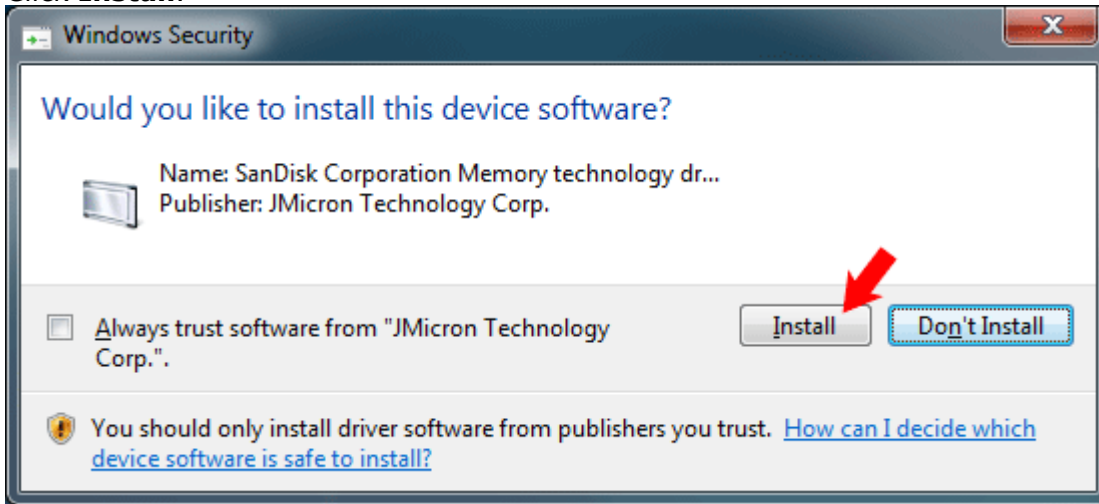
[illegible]

Windows Security

Would you like to install this device software?

Name: SanDisk Corporation Memory technology dr...
Publisher: JMicron Technology Corp.

Always trust software from "JMicron Technology Corp.".

Install

Don't Install

You should only install driver software from publishers you trust. How can I decide which device software is safe to install?